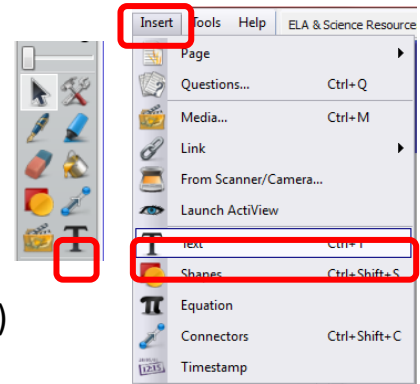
Insert Tools Help ELA & Science Resource

Page
Questions... Ctrl+Q
Media... Ctrl+M
Link
From Scanner/Camera...
Launch ActiView
Text Ctrl+T
Shapes Ctrl+Shift+S
Equation
Connectors Ctrl+Shift+C
Timestamp

T

)